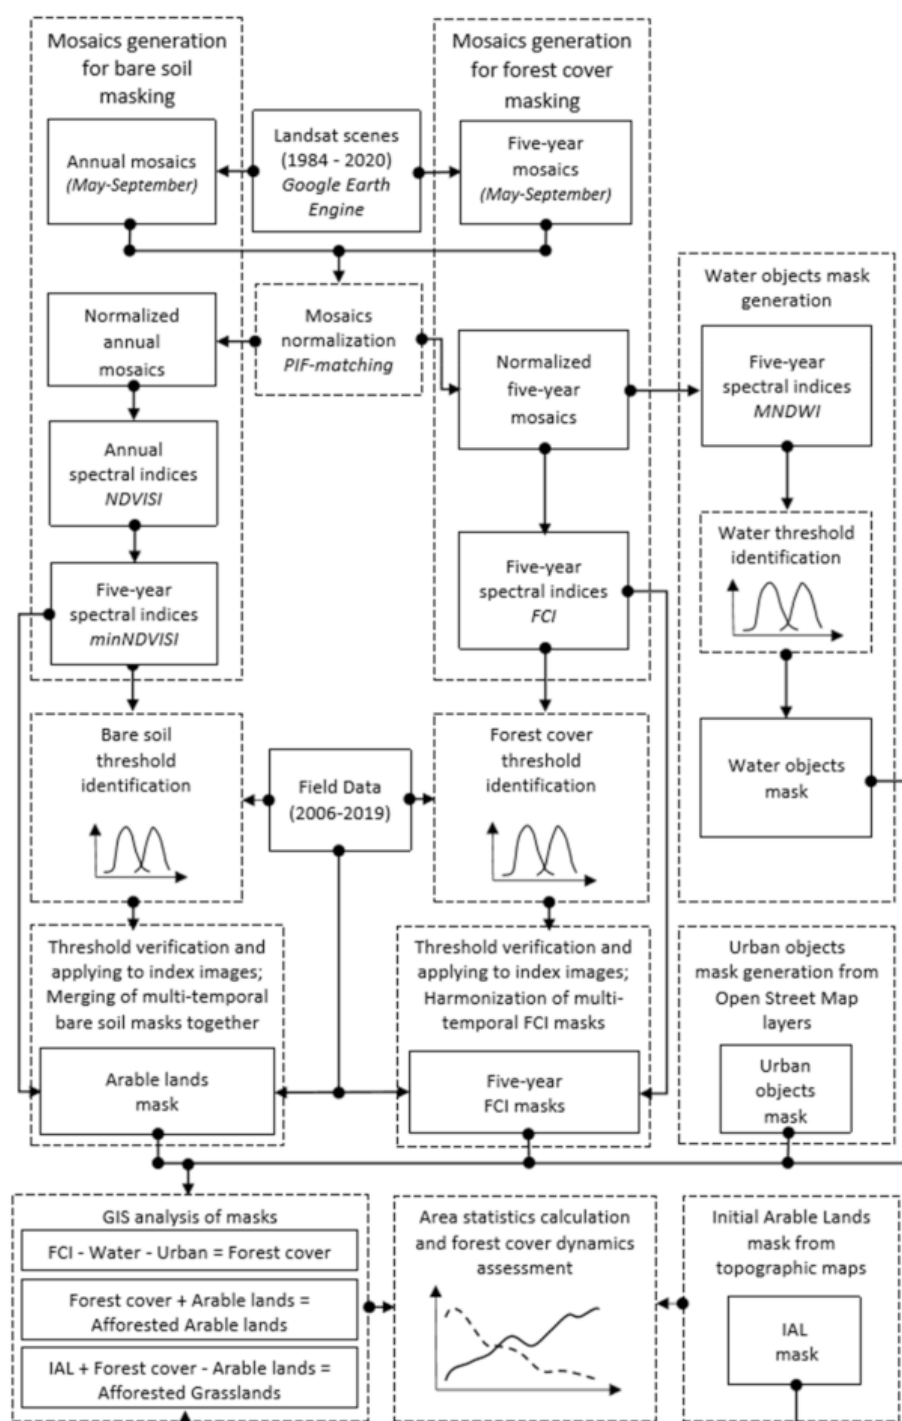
Mosaics generation for bare soil masking

Landsat scenes (1984 - 2020) Google Earth Engine

Mosaics generation for forest cover masking

Annual mosaics (May-September)

Five-year mosaics (May-September)

Water objects mask generation

Normalized annual mosaics

Mosaics normalization PIF-matching

Normalized five-year mosaics

Five-year spectral indices MNDWI

Annual spectral indices NDVISI

Water threshold identification

Five-year spectral indices minNDVISI

Five-year spectral indices FCI

Bare soil threshold identification

Field Data (2006-2019)

Forest cover threshold identification

Water objects mask

Threshold verification and applying to index images; Merging of multi-temporal bare soil masks together

Threshold verification and applying to index images; Harmonization of multi-temporal FCI masks

Urban objects mask generation from Open Street Map layers

Arable lands mask

Five-year FCI masks

Urban objects mask

GIS analysis of masks

FCI - Water - Urban = Forest cover

Forest cover + Arable lands = Afforested Arable lands

IAL + Forest cover - Arable lands = Afforested Grasslands

Area statistics calculation and forest cover dynamics assessment

Initial Arable Lands mask from topographic maps

IAL mask